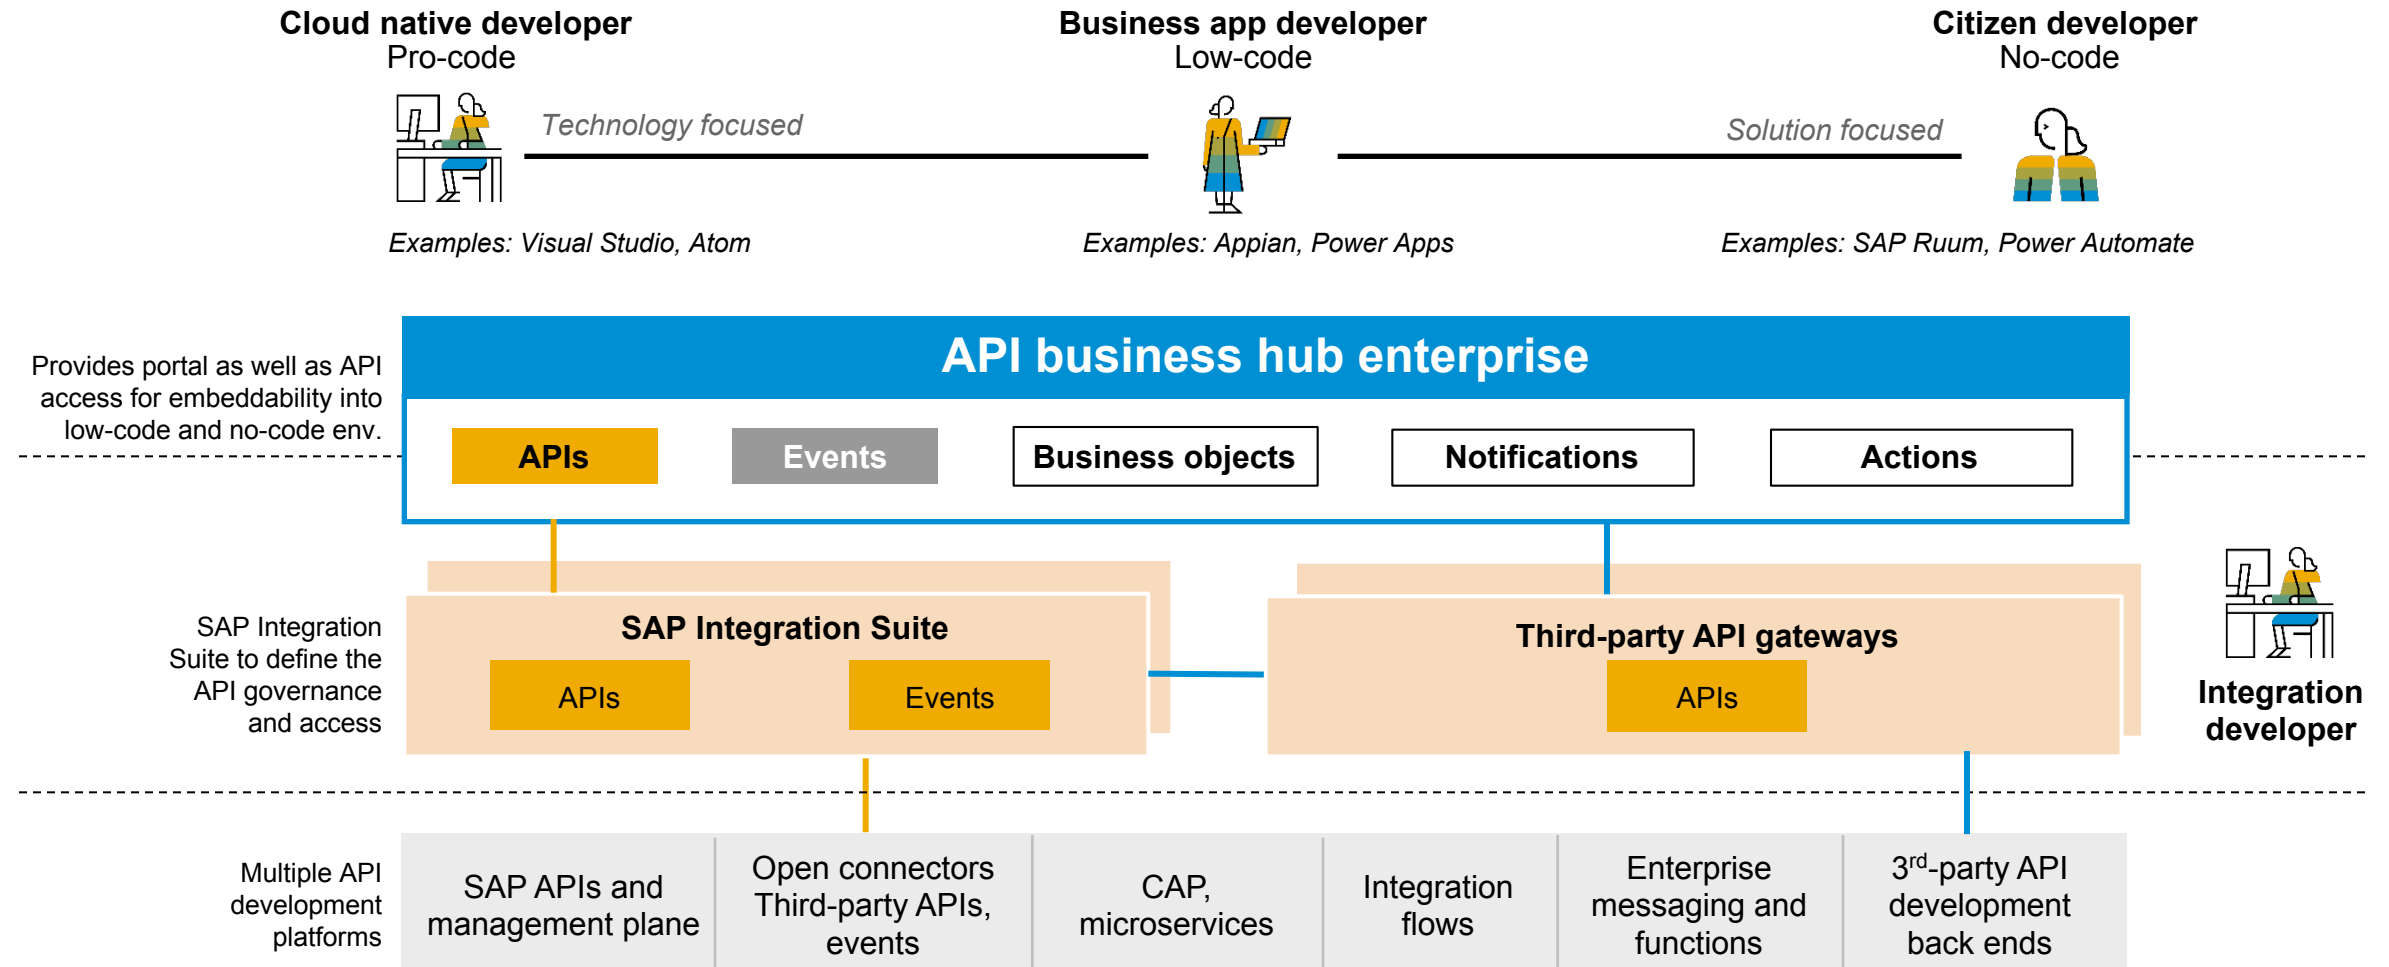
Cloud native developer
Pro-code

Business app developer
Low-code

Citizen developer
No-code

Technology focused

Solution focused

Examples: Visual Studio, Atom

Examples: Appian, Power Apps

Examples: SAP Ruum, Power Automate

Provides portal as well as API access for embeddability into low-code and no-code env.

API business hub enterprise

APIs

Events

Business objects

Notifications

Actions

SAP Integration Suite to define the API governance and access

SAP Integration Suite

APIs

Events

Third-party API gateways

APIs

Integration developer

Multiple API development platforms

SAP APIs and management plane

Open connectors Third-party APIs, events

CAP, microservices

Integration flows

Enterprise messaging and functions

3$^{rd}$-party API development back ends